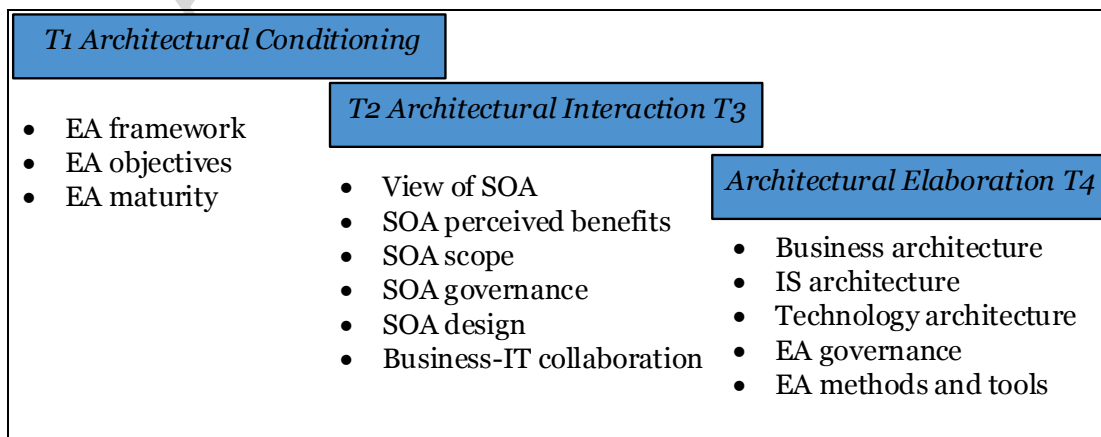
*T1 Architectural Conditioning*

- EA framework
- EA objectives
- EA maturity

*T2 Architectural Interaction T3*

- View of SOA
- SOA perceived benefits
- SOA scope
- SOA governance
- SOA design
- Business-IT collaboration

*Architectural Elaboration T4*

- Business architecture
- IS architecture
- Technology architecture
- EA governance
- EA methods and tools